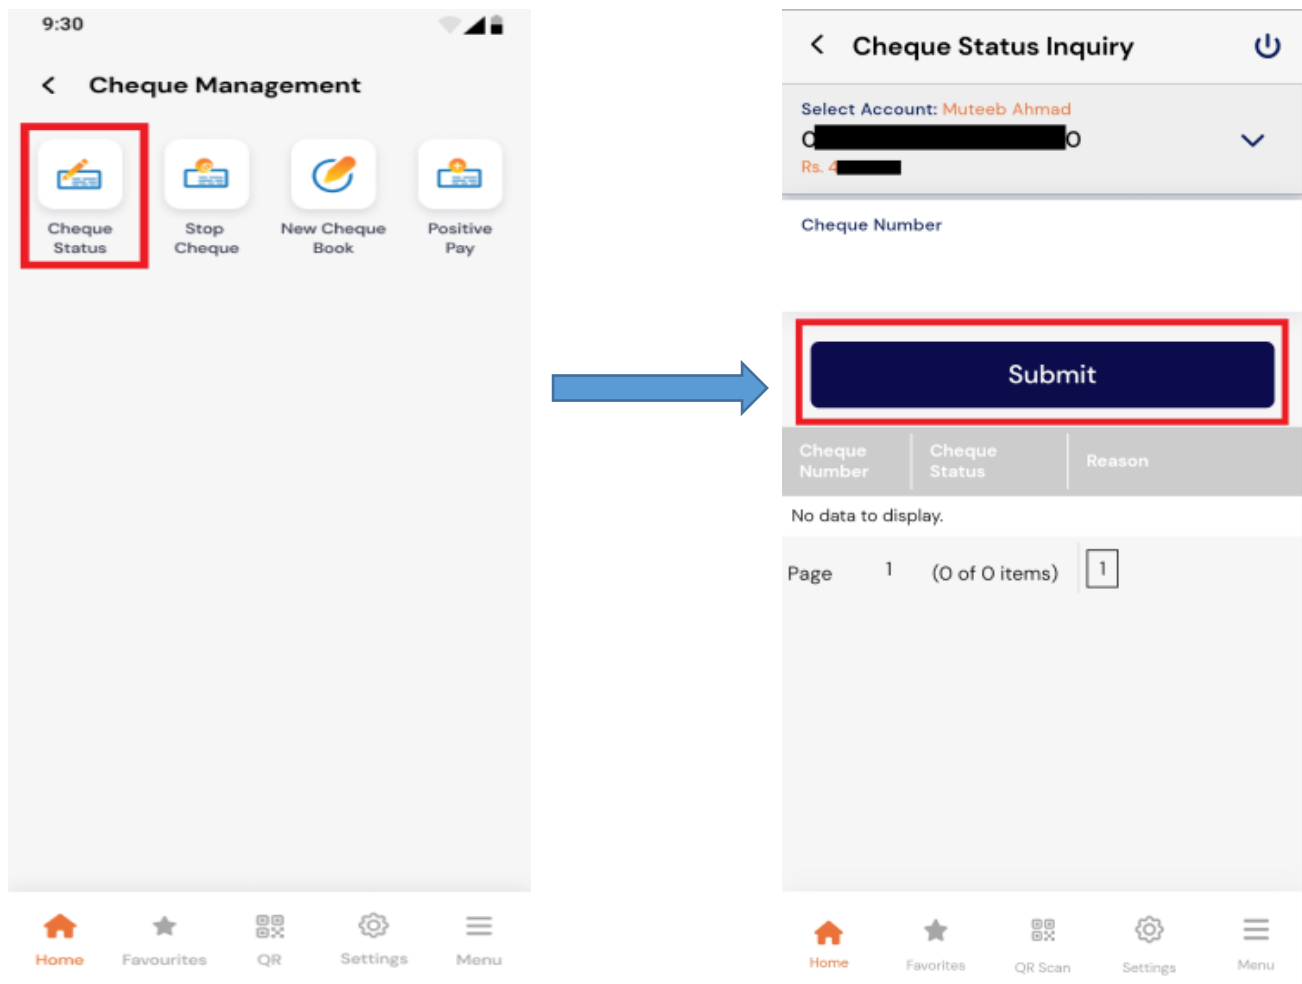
9:30

Cheque Management

Cheque Status

Stop Cheque

New Cheque Book

Positive Pay

Home

Favourites

QR

Settings

Menu

Cheque Status Inquiry

Select Account: Muteeb Ahmad

C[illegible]o

Rs. 4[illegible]

Cheque Number

Submit

| Cheque Number | Cheque Status | Reason |
|---|---|---|

No data to display.

Page 1 (0 of 0 items) 1

Home

Favorites

QR Scan

Settings

Menu